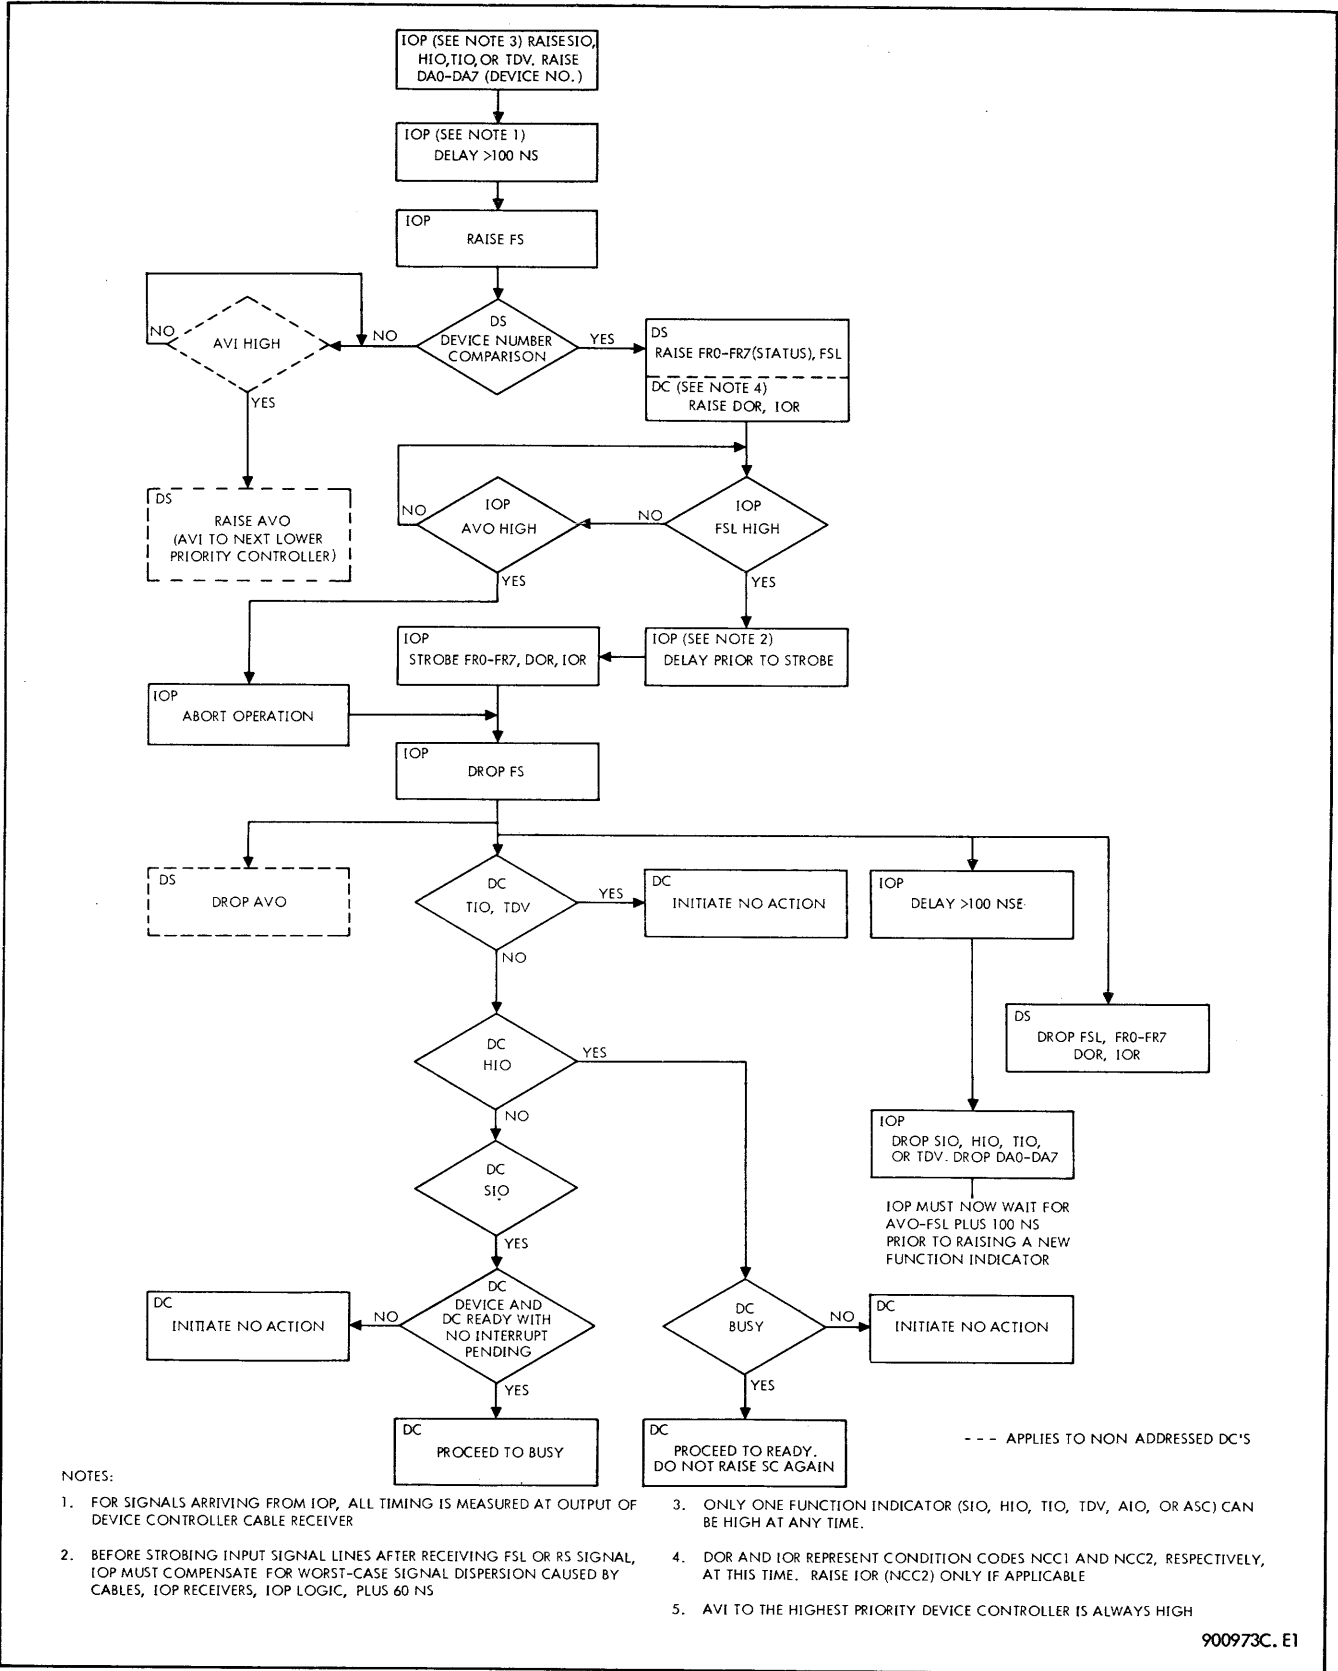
IOP (SEE NOTE 3) RAISE SIO, HIO, TIO, OR TDV. RAISE DA0-DA7 (DEVICE NO.)

IOP (SEE NOTE 1) DELAY >100 NS

IOP RAISE FS

NO AVI HIGH

YES

NO

DS DEVICE NUMBER COMPARISON

YES

DS RAISE FR0-FR7 (STATUS), FSL

DC (SEE NOTE 4) RAISE DOR, IOR

DS RAISE AVO (AVI TO NEXT LOWER PRIORITY CONTROLLER)

NO

IOP AVO HIGH

NO

IOP FSL HIGH

YES

YES

IOP STROBE FR0-FR7, DOR, IOR

IOP (SEE NOTE 2) DELAY PRIOR TO STROBE

IOP ABORT OPERATION

IOP DROP FS

DS DROP AVO

DC TIO, TDV

YES

DC INITIATE NO ACTION

IOP DELAY >100 NSE

NO

DS DROP FSL, FR0-FR7 DOR, IOR

DC HIO

YES

NO

IOP DROP SIO, HIO, TIO, OR TDV. DROP DA0-DA7

DC SIO

IOP MUST NOW WAIT FOR AVO-FSL PLUS 100 NS PRIOR TO RAISING A NEW FUNCTION INDICATOR

YES

DC INITIATE NO ACTION

NO

DC DEVICE AND DC READY WITH NO INTERRUPT PENDING

DC BUSY

NO

DC INITIATE NO ACTION

YES

YES

DC PROCEED TO BUSY

DC PROCEED TO READY. DO NOT RAISE SC AGAIN

- - - APPLIES TO NON ADDRESSED DC'S

NOTES:

1. FOR SIGNALS ARRIVING FROM IOP, ALL TIMING IS MEASURED AT OUTPUT OF DEVICE CONTROLLER CABLE RECEIVER

2. BEFORE STROBING INPUT SIGNAL LINES AFTER RECEIVING FSL OR RS SIGNAL, IOP MUST COMPENSATE FOR WORST-CASE SIGNAL DISPERSION CAUSED BY CABLES, IOP RECEIVERS, IOP LOGIC, PLUS 60 NS

3. ONLY ONE FUNCTION INDICATOR (SIO, HIO, TIO, TDV, AIO, OR ASC) CAN BE HIGH AT ANY TIME.

4. DOR AND IOR REPRESENT CONDITION CODES NCC1 AND NCC2, RESPECTIVELY, AT THIS TIME. RAISE IOR (NCC2) ONLY IF APPLICABLE

5. AVI TO THE HIGHEST PRIORITY DEVICE CONTROLLER IS ALWAYS HIGH

900973C. E1